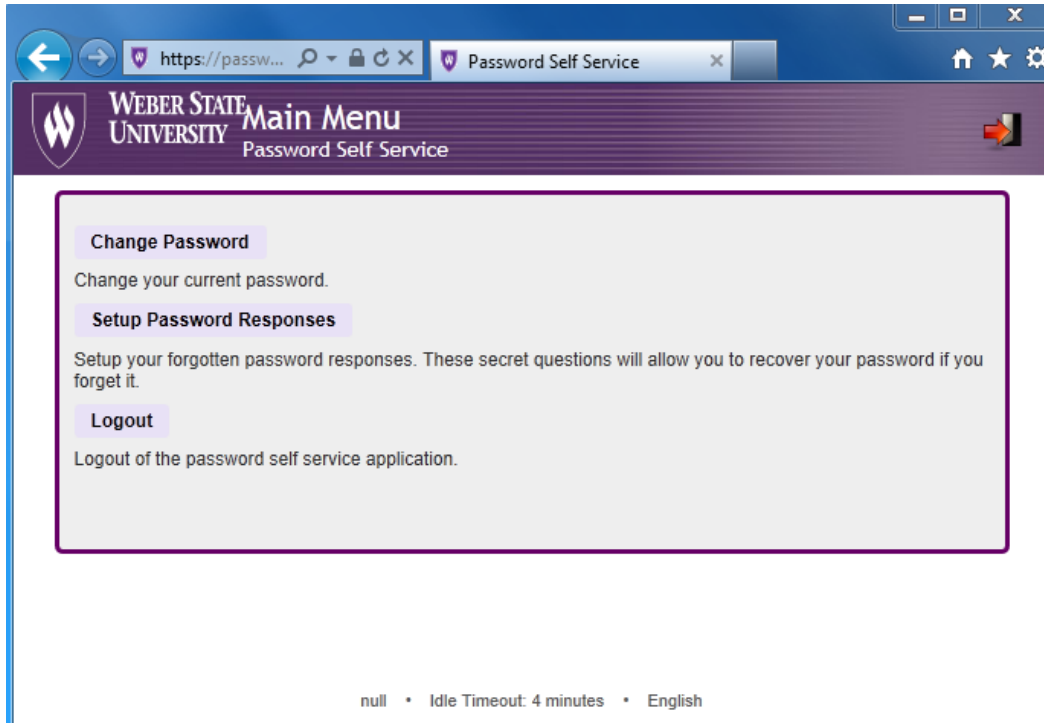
https://passw...

Password Self Service

WEBER STATE UNIVERSITY

Main Menu

Password Self Service

Change Password

Change your current password.

Setup Password Responses

Setup your forgotten password responses. These secret questions will allow you to recover your password if you forget it.

Logout

Logout of the password self service application.

null • Idle Timeout: 4 minutes • English